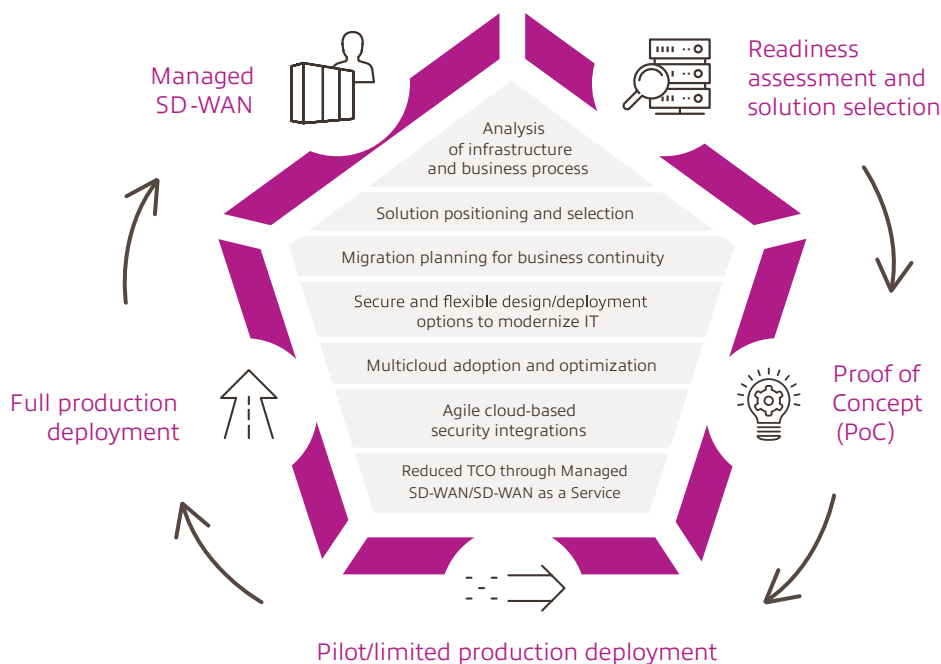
Managed SD-WAN

Readiness assessment and solution selection

Analysis of infrastructure and business process

Solution positioning and selection

Migration planning for business continuity

Secure and flexible design/deployment options to modernize IT

Multicloud adoption and optimization

Agile cloud-based security integrations

Reduced TCO through Managed SD-WAN/SD-WAN as a Service

Proof of Concept (PoC)

Full production deployment

Pilot/limited production deployment